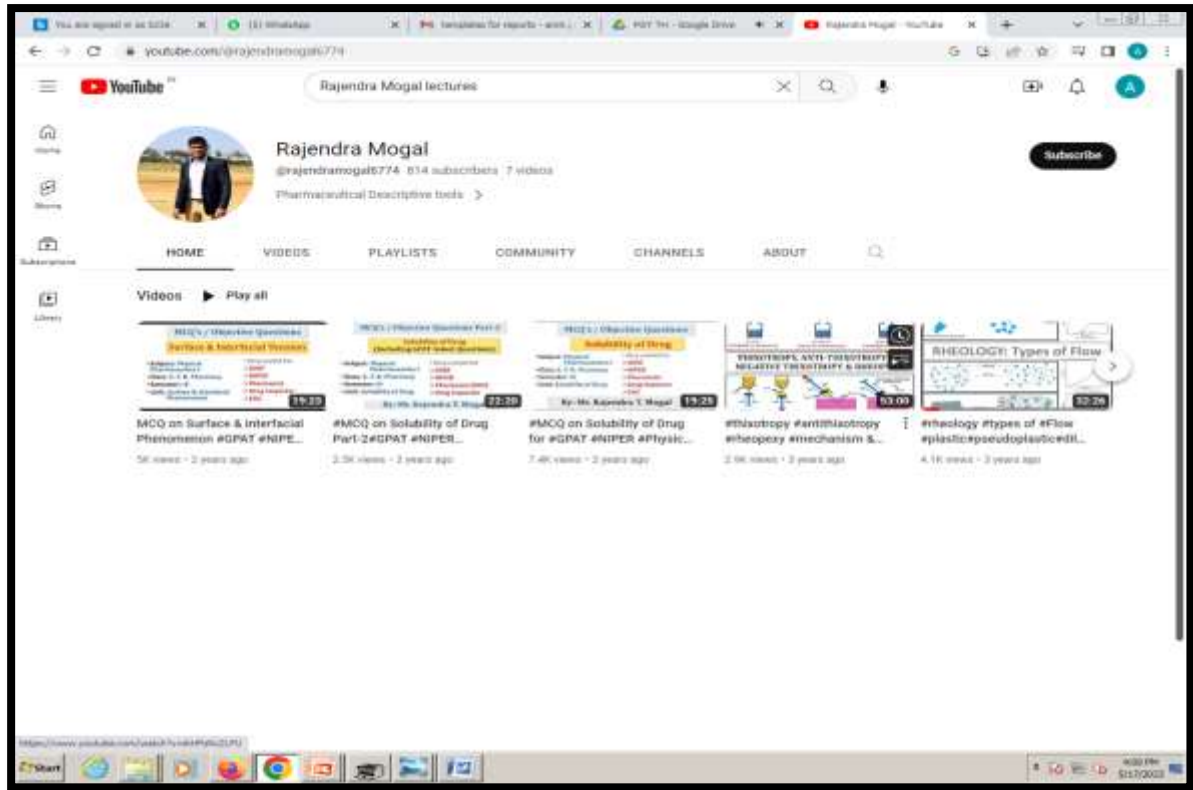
You are signed in as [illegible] | (2) WhatsApp | Templates for reports - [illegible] | PDF TH - Google Drive | Rajendra Mogal - YouTube

youtube.com/@rajendramogal6774

YouTube

Rajendra Mogal lectures

Home

Shorts

Subscriptions

Library

Rajendra Mogal

@rajendramogal6774 814 subscribers 7 videos

Pharmaceutical Descriptive tools >

Subscribe

HOME VIDEOS PLAYLISTS COMMUNITY CHANNELS ABOUT

Videos ▶ Play all

MCQ's / Objective Questions
Surface & Interfacial Tension
19:23
MCQ on Surface & Interfacial Phenomenon #GPAT #NIPE...
5K views • 2 years ago

MCQ's / Objective Questions Part-2
Solubility of Drug
22:20
#MCQ on Solubility of Drug Part-2#GPAT #NIPER...
2.5K views • 2 years ago

MCQ's / Objective Questions
Solubility of Drug
By: Mr. Rajendra T. Mogal
19:25
#MCQ on Solubility of Drug for #GPAT #NIPER #Physic...
7.4K views • 2 years ago

THIXOTROPY, ANTI-THIXOTROPY NEGATIVE THIXOTROPY & RHEOPEXY
53:00
#thixotropy #antithixotropy #rheopexy #mechanism &...
2.9K views • 2 years ago

RHEOLOGY: Types of Flow
32:26
#rheology #types of #Flow #plastic#pseudoplastic#dil...
4.1K views • 2 years ago

https://www.youtube.com/watch?v=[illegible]

Start

4:00 PM
5/17/2023